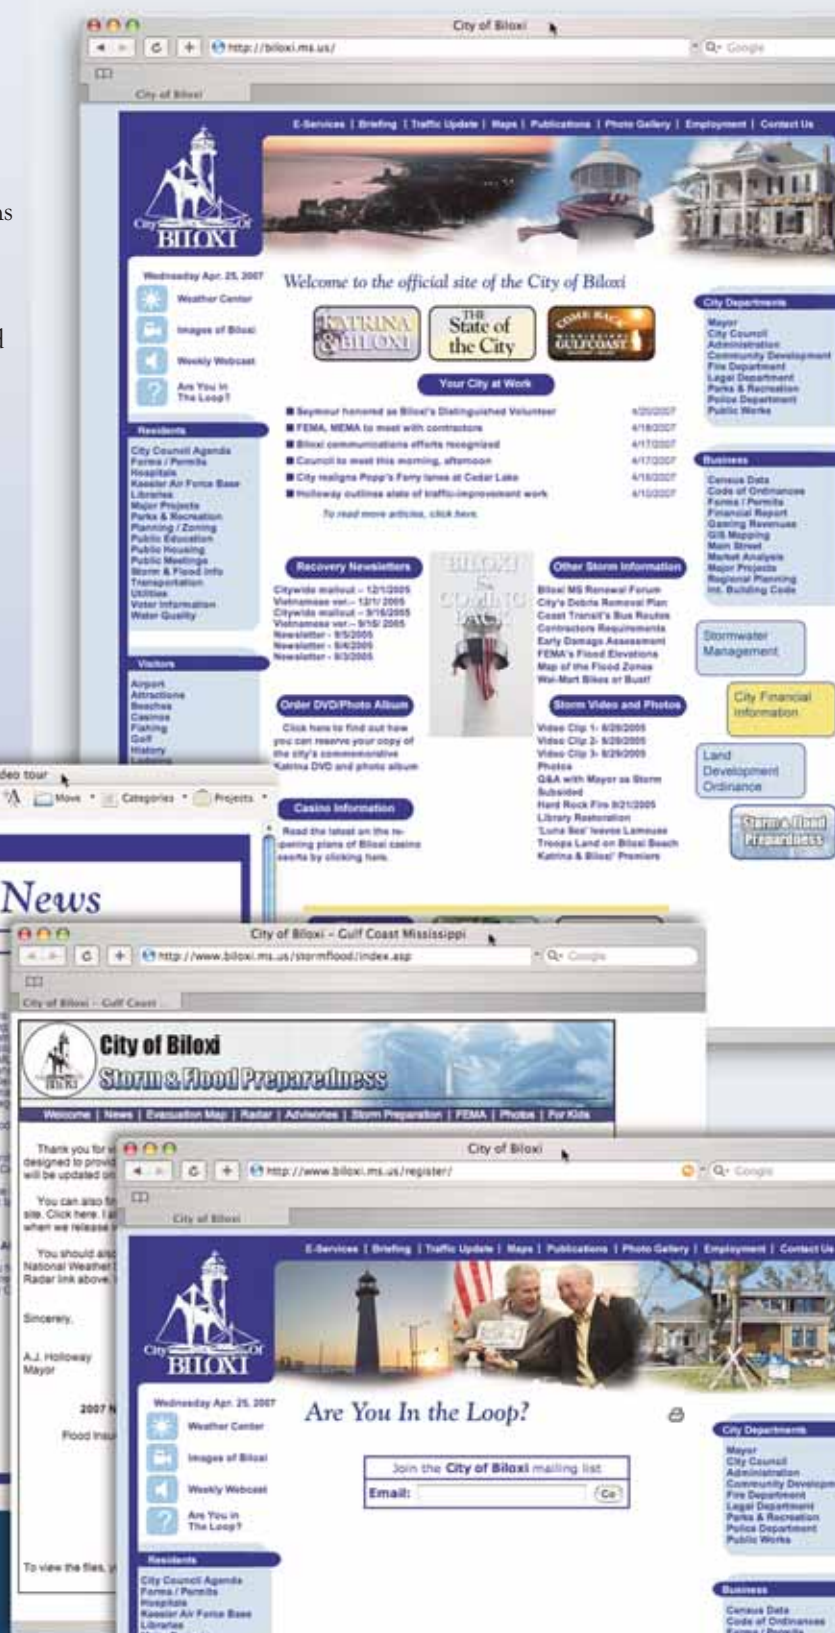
as

d

City of Biloxi
http://biloxi.ms.us/
Q- Google
City of Biloxi

E-Services | Briefing | Traffic Update | Maps | Publications | Photo Gallery | Employment | Contact Us

City of BILOXI

Wednesday Apr. 25, 2007
Weather Center
Images of Biloxi
Weekly Webcast
Are You in The Loop?

Residents
City Council Agenda
Forms / Permits
Hospitals
Keesler Air Force Base
Libraries
Major Projects
Parks & Recreation
Planning / Zoning
Public Education
Public Housing
Public Meetings
Storm & Flood Info
Transportation
Utilities
Voter Information
Water Quality

Visitors
Airport
Attractions
Beaches
Casinos
Fishing
Golf
History

Welcome to the official site of the City of Biloxi

KATRINA & BILOXI
THE State of the City
COME BACK GULFCOAST

Your City at Work
Seymour honored as Biloxi's Distinguished Volunteer 4/20/2007
FEMA, MEMA to meet with contractors 4/18/2007
Biloxi communications efforts recognized 4/17/2007
Council to meet this morning, afternoon 4/17/2007
City realigns Popp's Ferry lanes at Cedar Lake 4/16/2007
Holloway outlines state of traffic-improvement work 4/10/2007
To read more articles, click here.

Recovery Newsletters
Citywide mailout – 12/1/2005
Vietnamese ver.– 12/1/2005
Citywide mailout – 9/16/2005
Vietnamese ver.– 9/16/2005
Newsletter - 9/5/2005
Newsletter - 9/4/2005
Newsletter - 9/3/2005

BILOXI Is COMING BACK

Other Storm Information
Biloxi MS Renewal Forum
City's Debris Removal Plan
Coast Transit's Bus Routes
Contractors Requirements
Early Damage Assessment
FEMA's Flood Elevations
Map of the Flood Zones
Wal-Mart Bikes or Bust!

Order DVD/Photo Album
Click here to find out how you can reserve your copy of the city's commemorative Katrina DVD and photo album

Storm Video and Photos
Video Clip 1- 8/29/2005
Video Clip 2- 8/29/2005
Video Clip 3- 8/29/2005
Photos
Q&A with Mayor as Storm Subsided
Hard Rock Fire 8/21/2005
Library Restoration
'Luna Bea' leaves Lameuse
Troops Land on Biloxi Beach
Katrina & Biloxi' Premiere

Casino Information
Read the latest on the re-opening plans of Biloxi casino resorts by clicking here.

City Departments
Mayor
City Council
Administration
Community Development
Fire Department
Legal Department
Parks & Recreation
Police Department
Public Works

Business
Census Data
Code of Ordinances
Forms / Permits
Financial Report
Gaming Revenues
GIS Mapping
Main Street
Market Analysis
Major Projects
Regional Planning
Int. Building Code

Stormwater Management
City Financial Information
Land Development Ordinance
Storm & Flood Preparedness

deo tour
Move Categories Projects
News

City of Biloxi – Gulf Coast Mississippi
http://www.biloxi.ms.us/stormflood/index.asp
Q- Google
City of Biloxi – Gulf Coast
City of Biloxi
Storm & Flood Preparedness
Welcome | News | Evacuation Map | Radar | Advisories | Storm Preparation | FEMA | Photos | For Kids

Thank you for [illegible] designed to provi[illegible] will be updated o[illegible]
You can also fi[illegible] site. Click here. I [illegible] when we release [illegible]
You should als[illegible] National Weathe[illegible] Radar link above.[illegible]
Sincerely,
A.J. Holloway Mayor
2007 N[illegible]
Flood Insu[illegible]
To view the files, y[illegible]

City of Biloxi
http://www.biloxi.ms.us/register/
Q- Google
City of Biloxi

E-Services | Briefing | Traffic Update | Maps | Publications | Photo Gallery | Employment | Contact Us

City of BILOXI
Wednesday Apr. 25, 2007
Weather Center
Images of Biloxi
Weekly Webcast
Are You in The Loop?
Residents
City Council Agenda
Forms / Permits
Hospitals
Keesler Air Force Base
Libraries

Are You In the Loop?
Join the City of Biloxi mailing list
Email: Go

City Departments
Mayor
City Council
Administration
Community Develop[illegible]
Fire Department
Legal Department
Parks & Recreation
Police Department
Public Works
Business
Census Data
Code of Ordinances